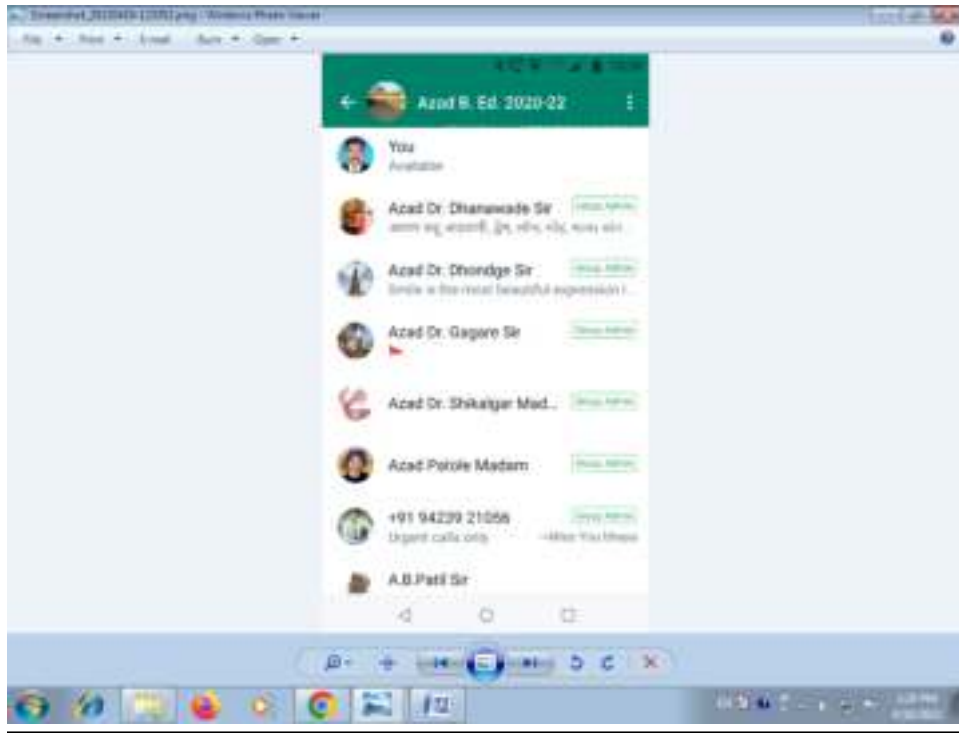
Screenshot_20220428-123052.png - Windows Photo Viewer

File Print E-mail Burn Open

Azad B. Ed. 2020-22

You
Available

Azad Dr. Dhanawade Sir
Group Admin
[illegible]

Azad Dr. Dhondge Sir
Group Admin
Smile is the most beautiful expression i...

Azad Dr. Gagare Sir
Group Admin

Azad Dr. Shikalgar Mad...
Group Admin

Azad Patole Madam
Group Admin

+91 94239 21056
Group Admin
Urgent calls only
~Miss You Mean

A.B.Patil Sir